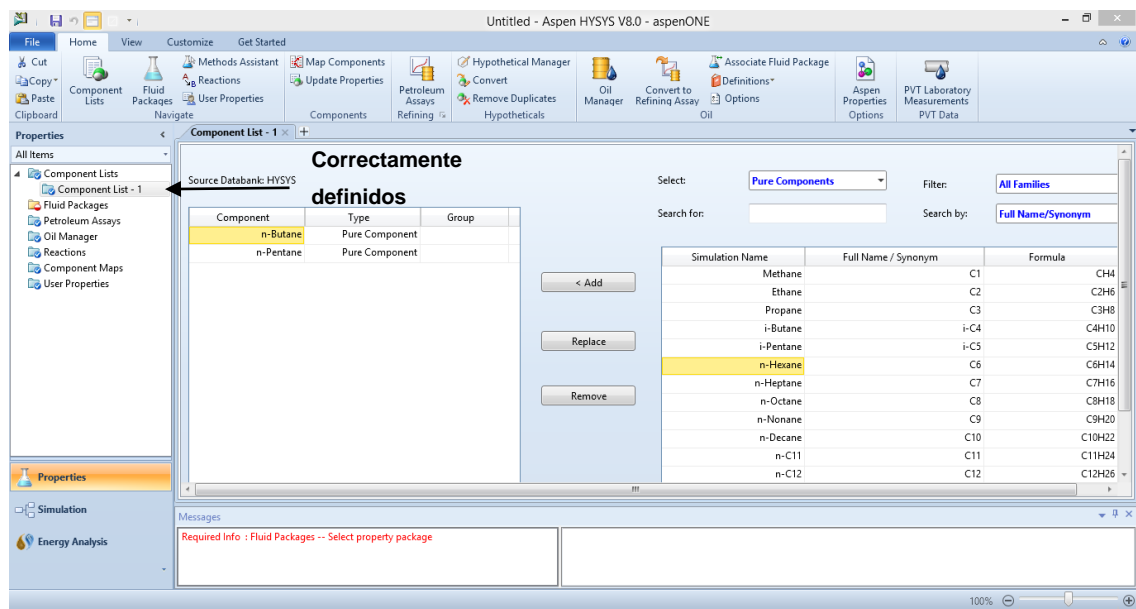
Untitled - Aspen HYSYS V8.0 - aspenONE

File | Home | View | Customize | Get Started

Cut
Copy
Paste
Clipboard

Component Lists
Fluid Packages
Methods Assistant
Reactions
User Properties
Navigate

Map Components
Update Properties
Components

Petroleum Assays
Refining

Hypothetical Manager
Convert
Remove Duplicates
Hypotheticals

Oil Manager
Convert to Refining Assay
Associate Fluid Package
Definitions
Options
Oil

Aspen Properties
Options

PVT Laboratory Measurements
PVT Data

Properties
All Items
Component Lists
Component List - 1
Fluid Packages
Petroleum Assays
Oil Manager
Reactions
Component Maps
User Properties

Component List - 1

Correctamente definidos

Source Databank: HYSYS

| Component | Type | Group |
|---|---|---|
| n-Butane | Pure Component | |
| n-Pentane | Pure Component | |

< Add
Replace
Remove

Select: Pure Components
Filter: All Families
Search for:
Search by: Full Name/Synonym

| Simulation Name | Full Name / Synonym | Formula |
|---|---|---|
| Methane | C1 | CH4 |
| Ethane | C2 | C2H6 |
| Propane | C3 | C3H8 |
| i-Butane | i-C4 | C4H10 |
| i-Pentane | i-C5 | C5H12 |
| n-Hexane | C6 | C6H14 |
| n-Heptane | C7 | C7H16 |
| n-Octane | C8 | C8H18 |
| n-Nonane | C9 | C9H20 |
| n-Decane | C10 | C10H22 |
| n-C11 | C11 | C11H24 |
| n-C12 | C12 | C12H26 |

Properties
Simulation
Energy Analysis

Messages
Required Info : Fluid Packages -- Select property package

100%